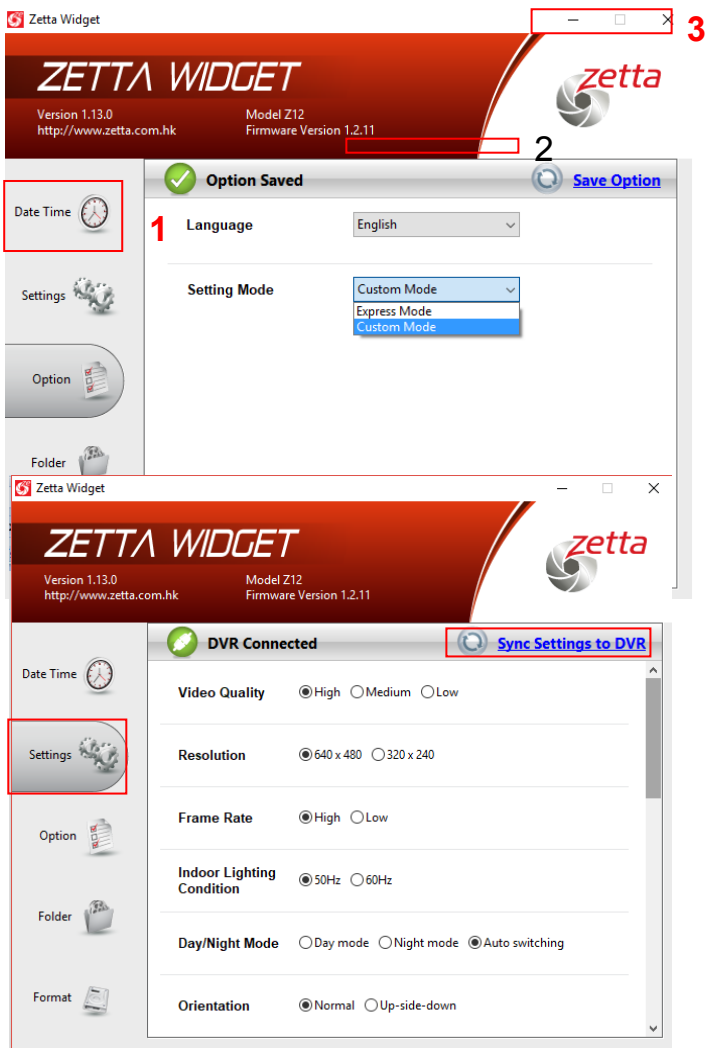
Zetta Widget

3

ZETTA WIDGET

zetta

Version 1.13.0
http://www.zetta.com.hk

Model Z12
Firmware Version 1.2.11

2

Date Time

1

Option Saved

Save Option

Language English

Setting Mode Custom Mode

Express Mode
Custom Mode

Settings

Option

Folder

Zetta Widget

ZETTA WIDGET

zetta

Version 1.13.0
http://www.zetta.com.hk

Model Z12
Firmware Version 1.2.11

DVR Connected

Sync Settings to DVR

Date Time

Settings

Option

Folder

Format

Video Quality ◉High ○Medium ○Low

Resolution ◉640 x 480 ○320 x 240

Frame Rate ◉High ○Low

Indoor Lighting Condition ◉50Hz ○60Hz

Day/Night Mode ○Day mode ○Night mode ◉Auto switching

Orientation ◉Normal ○Up-side-down